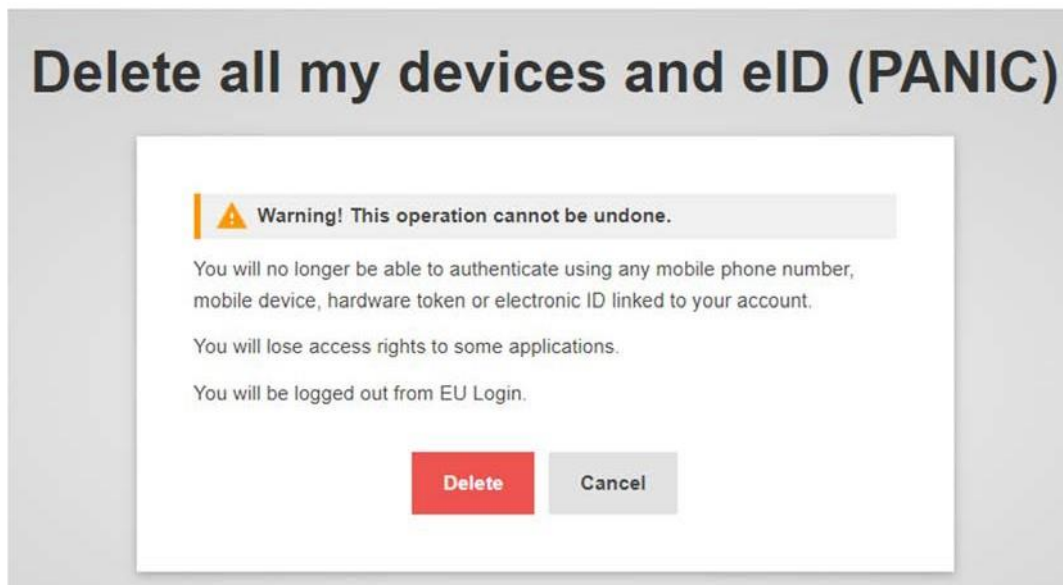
Delete all my devices and eID (PANIC)

Warning! This operation cannot be undone.

You will no longer be able to authenticate using any mobile phone number, mobile device, hardware token or electronic ID linked to your account.

You will lose access rights to some applications.

You will be logged out from EU Login.

Delete

Cancel